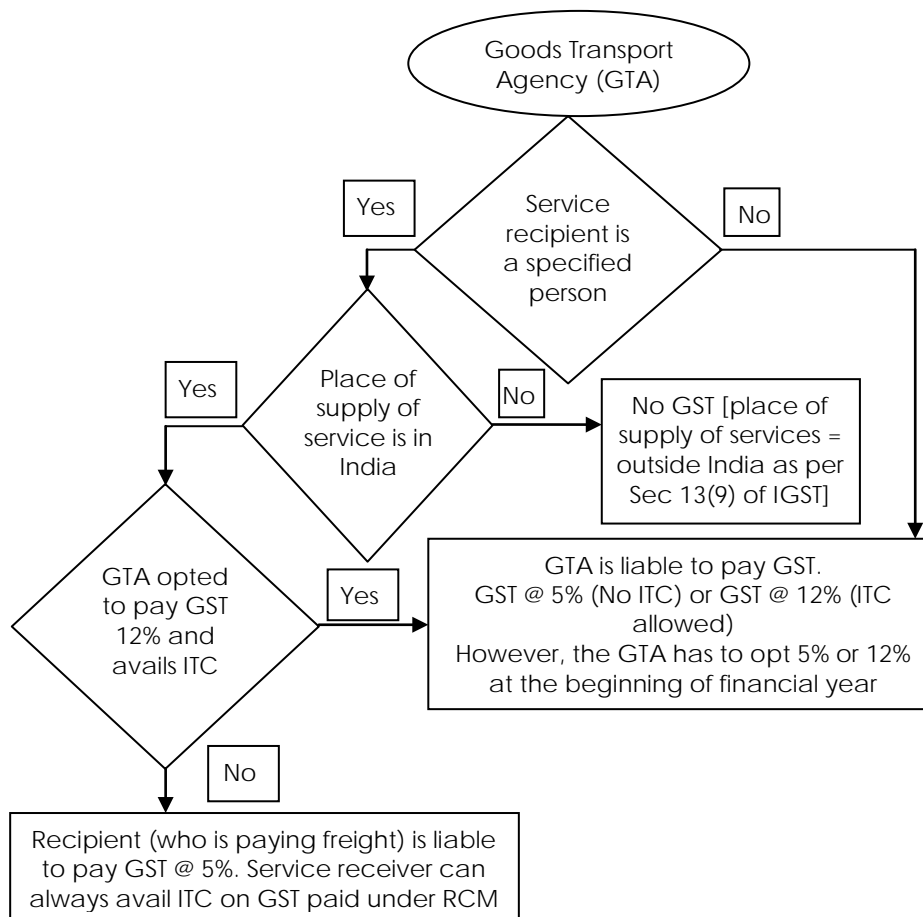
Goods Transport Agency (GTA)

Yes

Service recipient is a specified person

No

Yes

Place of supply of service is in India

No

No GST [place of supply of services = outside India as per Sec 13(9) of IGST]

GTA opted to pay GST 12% and avails ITC

Yes

GTA is liable to pay GST.
GST @ 5% (No ITC) or GST @ 12% (ITC allowed)
However, the GTA has to opt 5% or 12% at the beginning of financial year

No

Recipient (who is paying freight) is liable to pay GST @ 5%. Service receiver can always avail ITC on GST paid under RCM